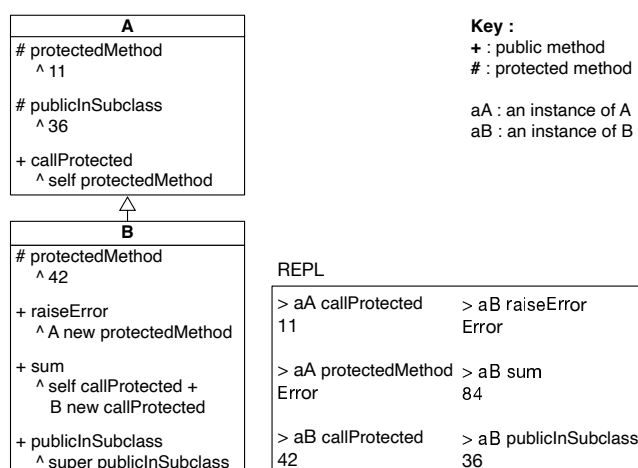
A

# protectedMethod
^ 11

# publicInSubclass
^ 36

+ callProtected
^ self protectedMethod

B

# protectedMethod
^ 42

+ raiseError
^ A new protectedMethod

+ sum
^ self callProtected + B new callProtected

+ publicInSubclass
^ super publicInSubclass

Key :
+ : public method
# : protected method

aA : an instance of A
aB : an instance of B

REPL

> aA callProtected
11

> aA protectedMethod
Error

> aB callProtected
42

> aB raiseError
Error

> aB sum
84

> aB publicInSubclass
36